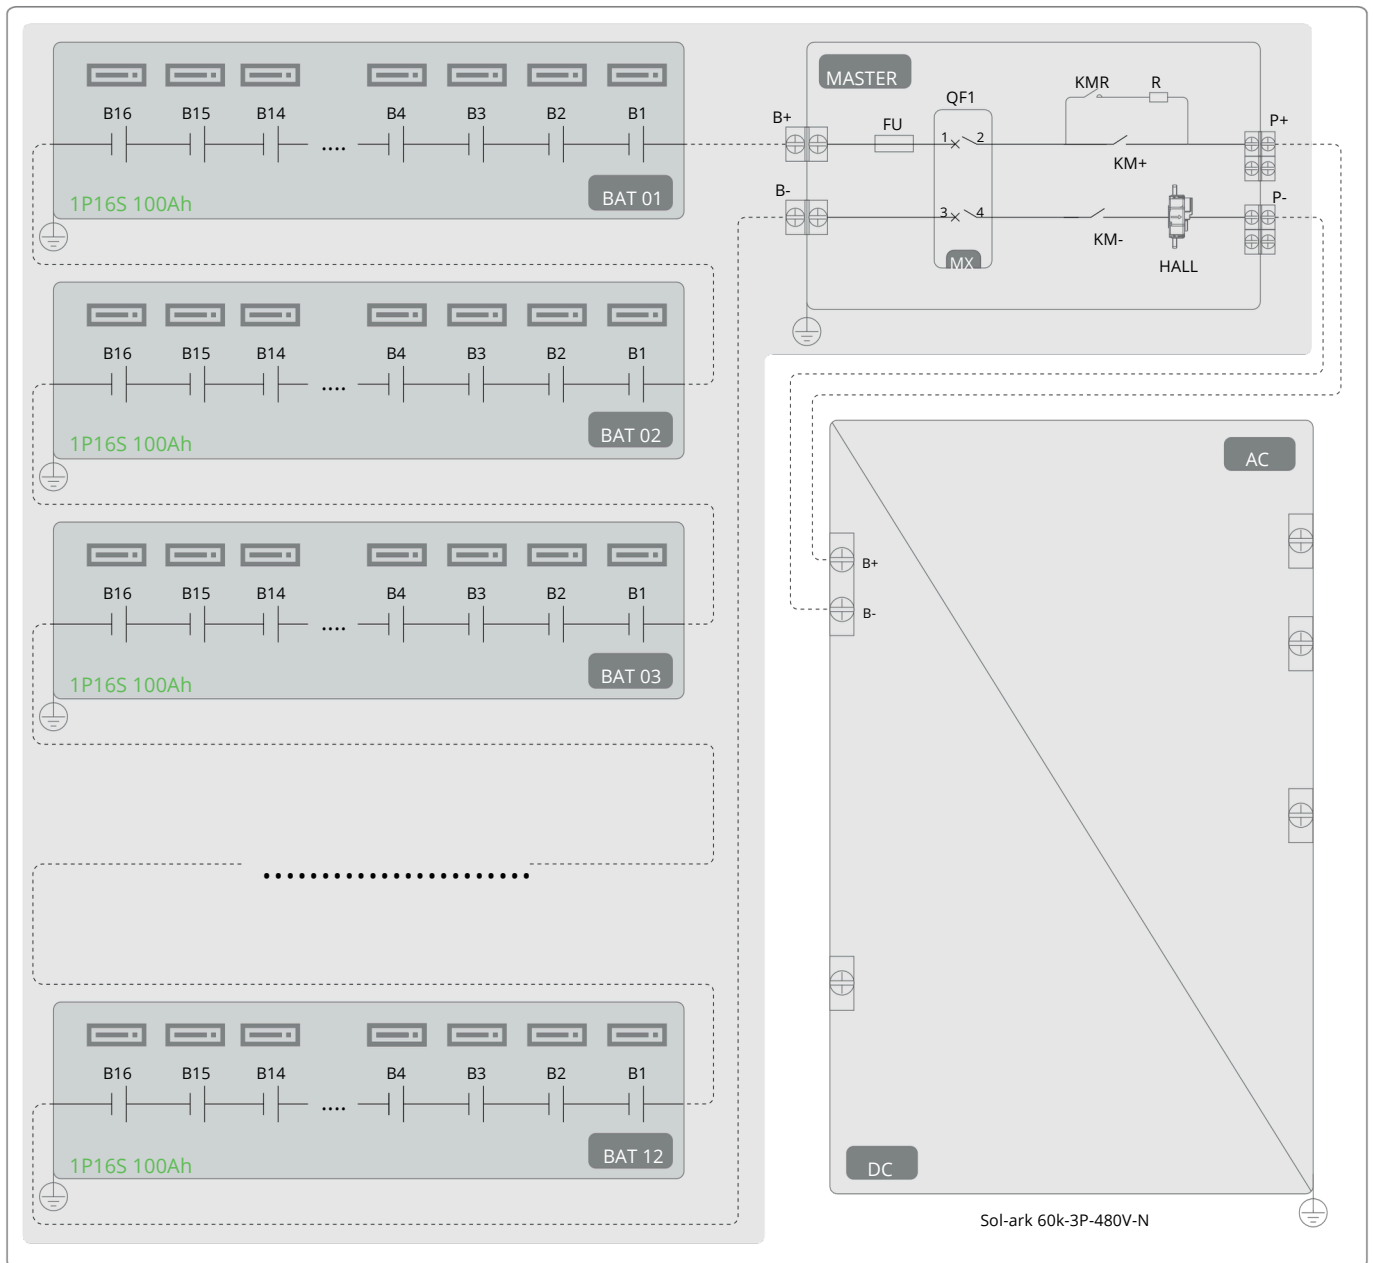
B16 B15 B14 .... B4 B3 B2 B1

1P16S 100Ah

BAT 01

MASTER

B+

FU

QF1

1 2

KMR

R

KM+

P+

B-

3 4

KM-

HALL

P-

MX

B16 B15 B14 .... B4 B3 B2 B1

1P16S 100Ah

BAT 02

B16 B15 B14 .... B4 B3 B2 B1

1P16S 100Ah

BAT 03

AC

B+

B-

......................

B16 B15 B14 .... B4 B3 B2 B1

1P16S 100Ah

BAT 12

DC

Sol-ark 60k-3P-480V-N